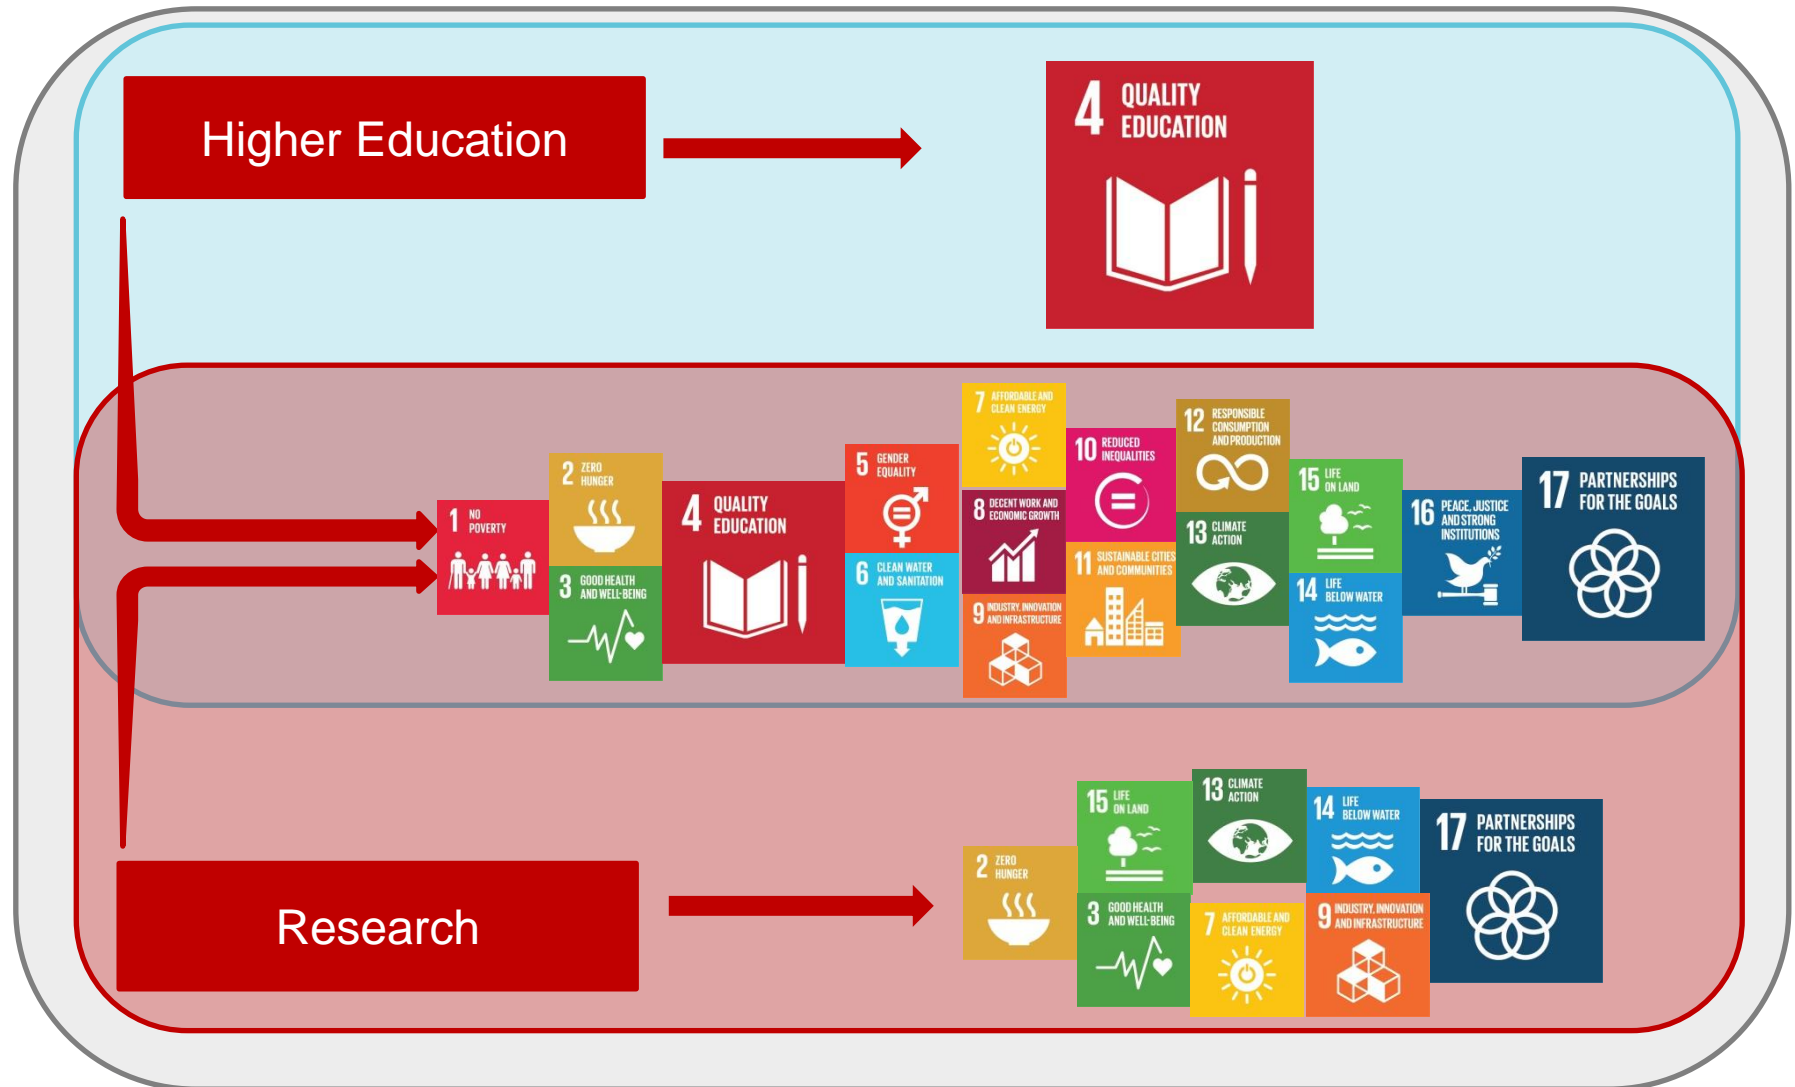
Higher Education

4 QUALITY EDUCATION

1 NO POVERTY

2 ZERO HUNGER

3 GOOD HEALTH AND WELL-BEING

4 QUALITY EDUCATION

5 GENDER EQUALITY

6 CLEAN WATER AND SANITATION

7 AFFORDABLE AND CLEAN ENERGY

8 DECENT WORK AND ECONOMIC GROWTH

9 INDUSTRY, INNOVATION AND INFRASTRUCTURE

10 REDUCED INEQUALITIES

11 SUSTAINABLE CITIES AND COMMUNITIES

12 RESPONSIBLE CONSUMPTION AND PRODUCTION

13 CLIMATE ACTION

14 LIFE BELOW WATER

15 LIFE ON LAND

16 PEACE, JUSTICE AND STRONG INSTITUTIONS

17 PARTNERSHIPS FOR THE GOALS

Research

2 ZERO HUNGER

15 LIFE ON LAND

3 GOOD HEALTH AND WELL-BEING

13 CLIMATE ACTION

7 AFFORDABLE AND CLEAN ENERGY

14 LIFE BELOW WATER

9 INDUSTRY, INNOVATION AND INFRASTRUCTURE

17 PARTNERSHIPS FOR THE GOALS